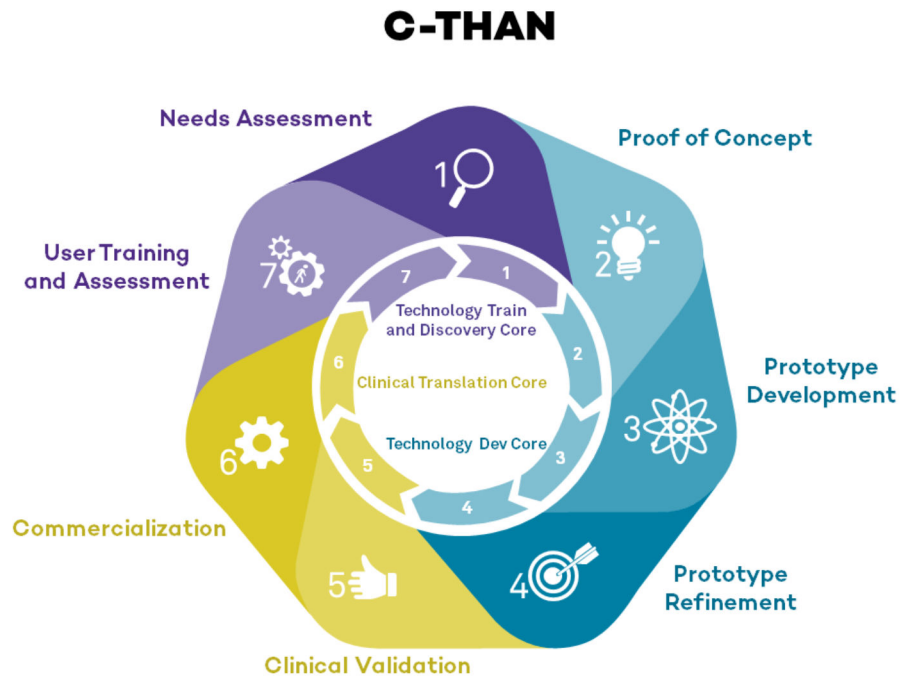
C-THAN

Needs Assessment

Proof of Concept

User Training and Assessment

1

2

7

Prototype Development

3

6

Commercialization

4

5

Prototype Refinement

Clinical Validation

7

1

Technology Train and Discovery Core

2

6

Clinical Translation Core

Technology Dev Core

5

3

4